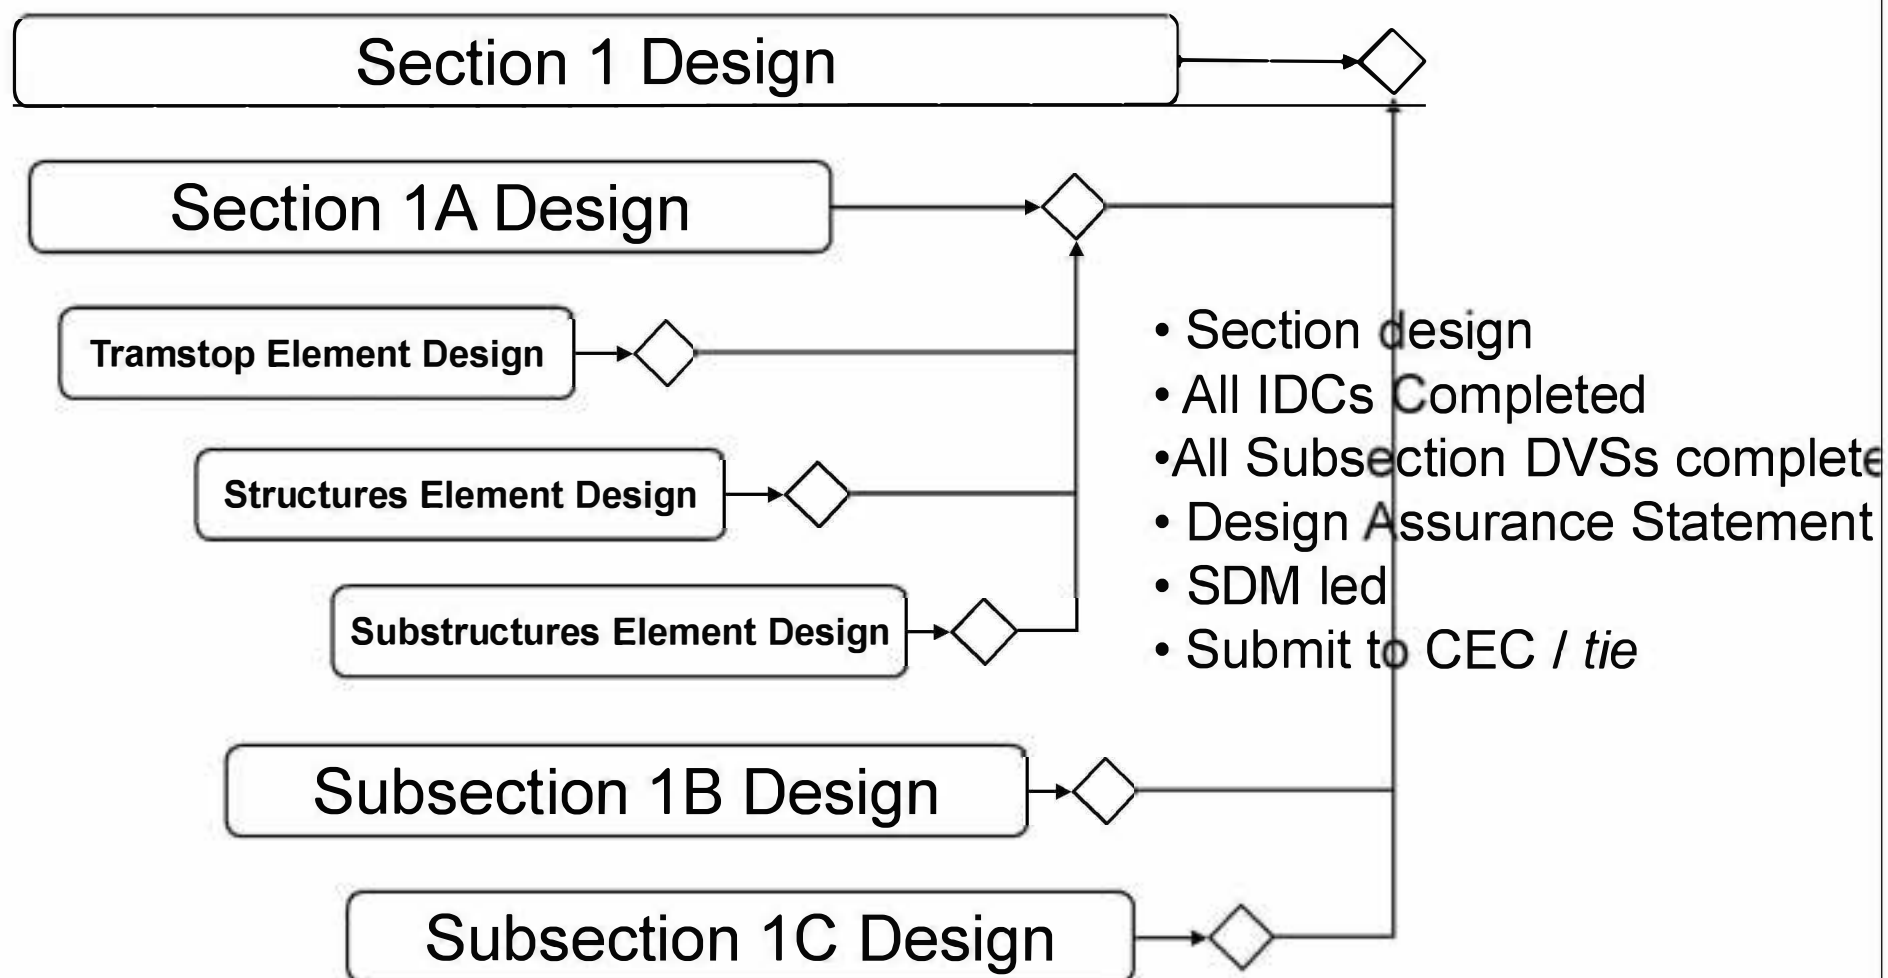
Section 1 Design

Section 1A Design

Tramstop Element Design

Structures Element Design

Substructures Element Design

• Section design
• All IDCs Completed
•All Subsection DVSs complete
• Design Assurance Statement
• SDM led
• Submit to CEC / tie

Subsection 1B Design

Subsection 1C Design